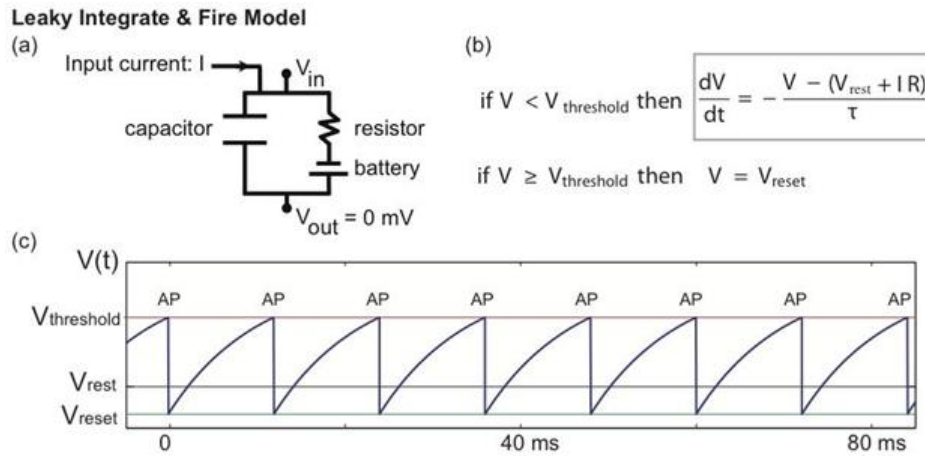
Leaky Integrate & Fire Model

(a)

Input current: I

$V_{in}$

capacitor

resistor

battery

$V_{out}$ = 0 mV

(b)

if V < $V_{threshold}$ then $\frac{dV}{dt} = -\frac{V - (V_{rest} + I\,R)}{\tau}$

if V ≥ $V_{threshold}$ then V = $V_{reset}$

(c)

V(t)

AP AP AP AP AP AP AP AP

$V_{threshold}$

$V_{rest}$

$V_{reset}$

0

40 ms

80 ms